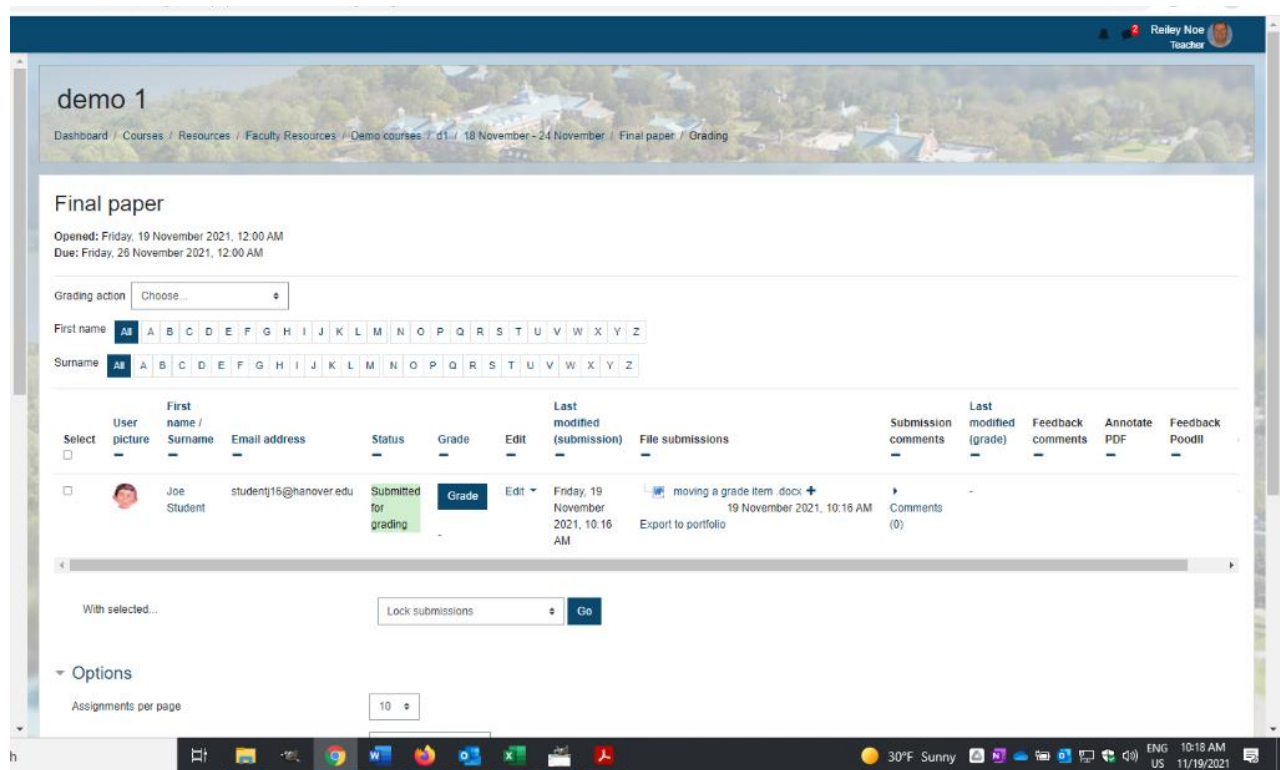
2 Reiley Noe Teacher

demo 1

Dashboard / Courses / Resources / Faculty Resources / Demo courses / d1 / 18 November - 24 November / Final paper / Grading

Final paper

Opened: Friday, 19 November 2021, 12:00 AM
Due: Friday, 26 November 2021, 12:00 AM

Grading action Choose...

First name All A B C D E F G H I J K L M N O P Q R S T U V W X Y Z

Surname All A B C D E F G H I J K L M N O P Q R S T U V W X Y Z

| Select | User picture | First name / Surname | Email address | Status | Grade | Edit | Last modified (submission) | File submissions | Submission comments | Last modified (grade) | Feedback comments | Annotate PDF | Feedback Poodll |
|---|---|---|---|---|---|---|---|---|---|---|---|---|---|
| | | Joe Student | studentj16@hanover.edu | Submitted for grading | Grade - | Edit | Friday, 19 November 2021, 10:16 AM | moving a grade item .docx 19 November 2021, 10:16 AM Export to portfolio | Comments (0) | - | | | |

With selected... Lock submissions Go

Options

Assignments per page 10

h

30°F Sunny ENG US 10:18 AM 11/19/2021